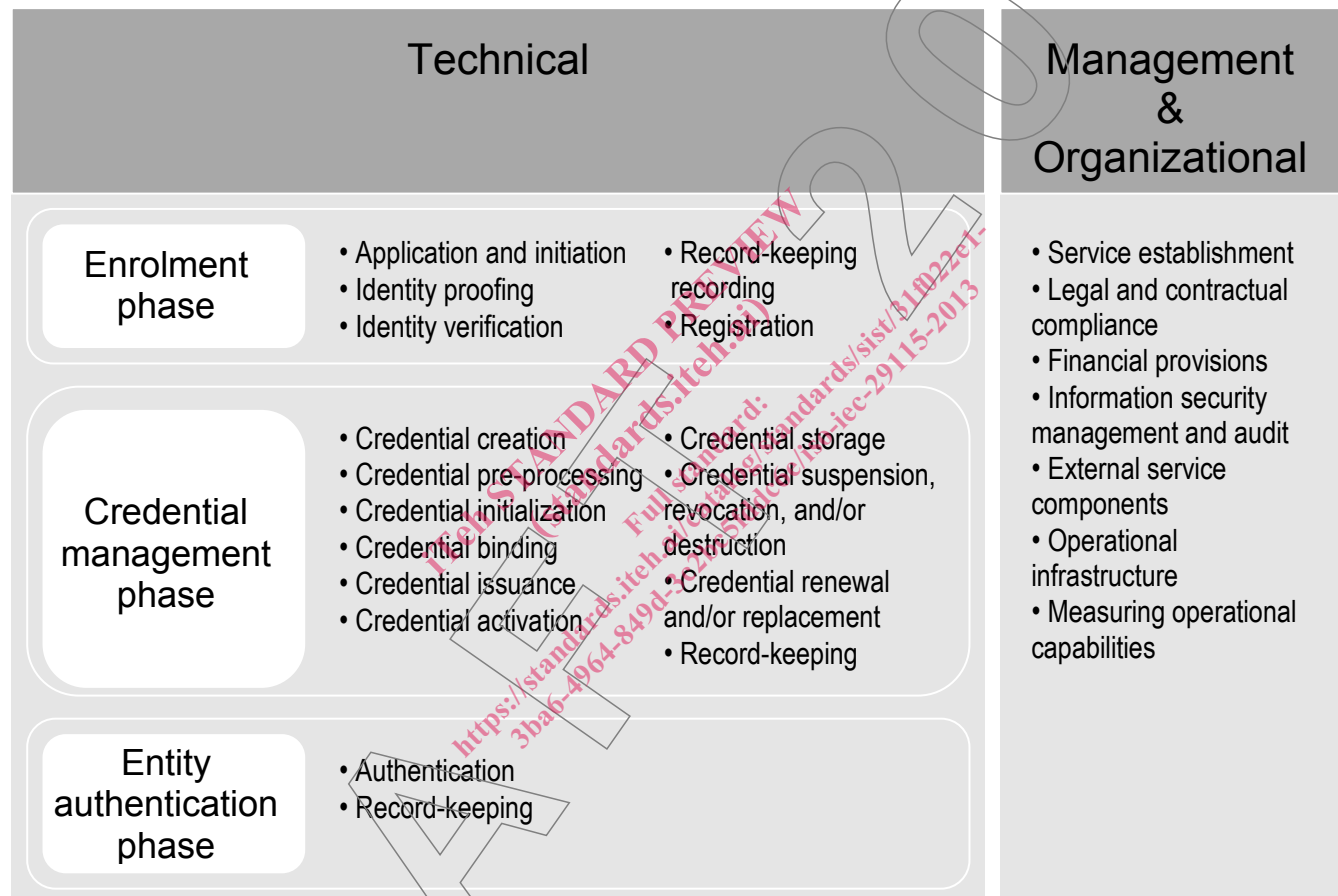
Technical

Management & Organizational

Enrolment phase

• Application and initiation
• Identity proofing
• Identity verification

• Record-keeping recording
• Registration

Credential management phase

• Credential creation
• Credential pre-processing
• Credential initialization
• Credential binding
• Credential issuance
• Credential activation

• Credential storage
• Credential suspension, revocation, and/or destruction
• Credential renewal and/or replacement
• Record-keeping

Entity authentication phase

• Authentication
• Record-keeping

• Service establishment
• Legal and contractual compliance
• Financial provisions
• Information security management and audit
• External service components
• Operational infrastructure
• Measuring operational capabilities

iTeh STANDARD PREVIEW
(standards.iteh.ai)
Full standard:
https://standards.iteh.ai/catalog/standards/sist/31f022e1-3ba6-4964-849d-52f15dde/iso-iec-29115-2013